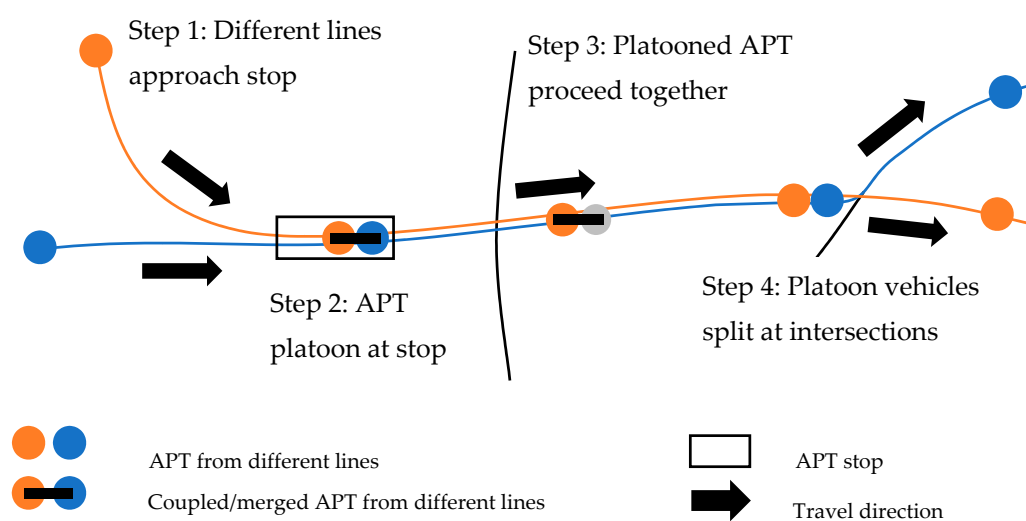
Step 1: Different lines approach stop

Step 3: Platooned APT proceed together

Step 2: APT platoon at stop

Step 4: Platoon vehicles split at intersections

APT from different lines

Coupled/merged APT from different lines

APT stop

Travel direction